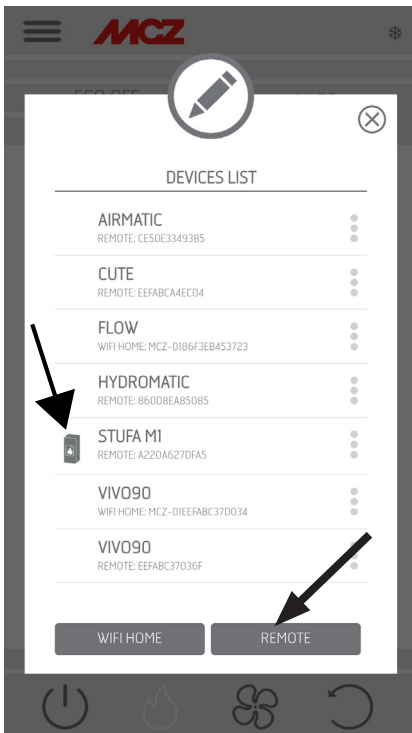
MCZ

ECO OFF

DEVICES LIST

AIRMATIC
REMOTE: CE50E3349385

CUTE
REMOTE: EEFABCA4EC04

FLOW
WIFI HOME: MCZ-0186F3EB453723

HYDROMATIC
REMOTE: 860D8EA85085

STUFA M1
REMOTE: A220A627DFA5

VIVO90
WIFI HOME: MCZ-01EEFABC37D034

VIVO90
REMOTE: EEFABC37036F

WIFI HOME

REMOTE